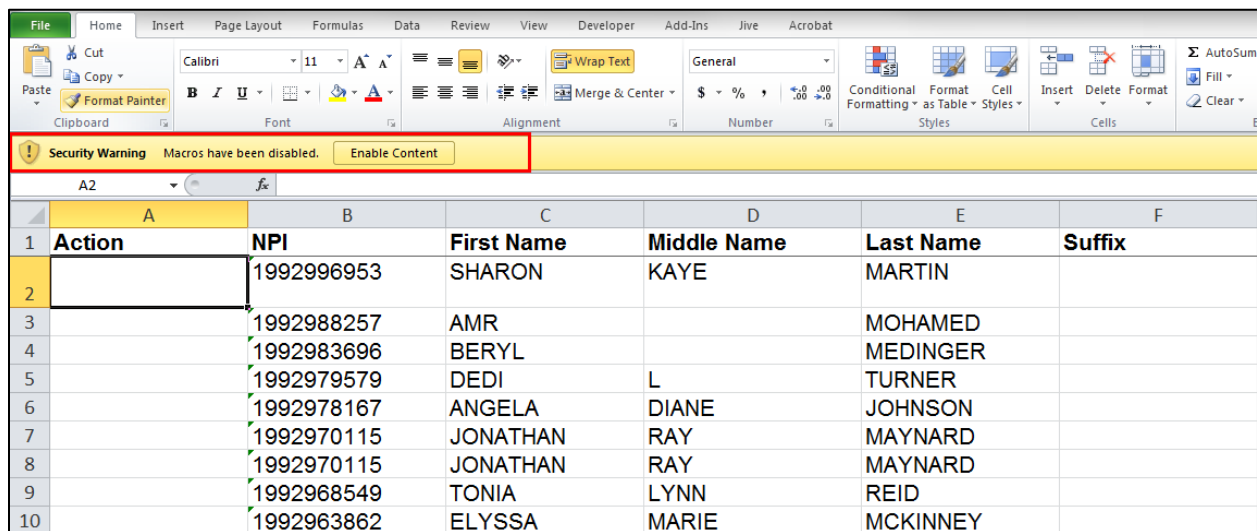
File Home Insert Page Layout Formulas Data Review View Developer Add-Ins Jive Acrobat

Cut
Copy
Paste
Format Painter
Clipboard

Calibri 11
B I U
Font

Wrap Text
Merge & Center
Alignment

General
$ % ,
Number

Conditional Formatting
Format as Table
Cell Styles
Styles

Insert Delete Format
Cells

AutoSum
Fill
Clear

Security Warning Macros have been disabled. Enable Content

A2 $f_x$

| | A | B | C | D | E | F |
|---|---|---|---|---|---|---|
| 1 | Action | NPI | First Name | Middle Name | Last Name | Suffix |
| 2 | | 1992996953 | SHARON | KAYE | MARTIN | |
| 3 | | 1992988257 | AMR | | MOHAMED | |
| 4 | | 1992983696 | BERYL | | MEDINGER | |
| 5 | | 1992979579 | DEDI | L | TURNER | |
| 6 | | 1992978167 | ANGELA | DIANE | JOHNSON | |
| 7 | | 1992970115 | JONATHAN | RAY | MAYNARD | |
| 8 | | 1992970115 | JONATHAN | RAY | MAYNARD | |
| 9 | | 1992968549 | TONIA | LYNN | REID | |
| 10 | | 1992963862 | ELYSSA | MARIE | MCKINNEY | |